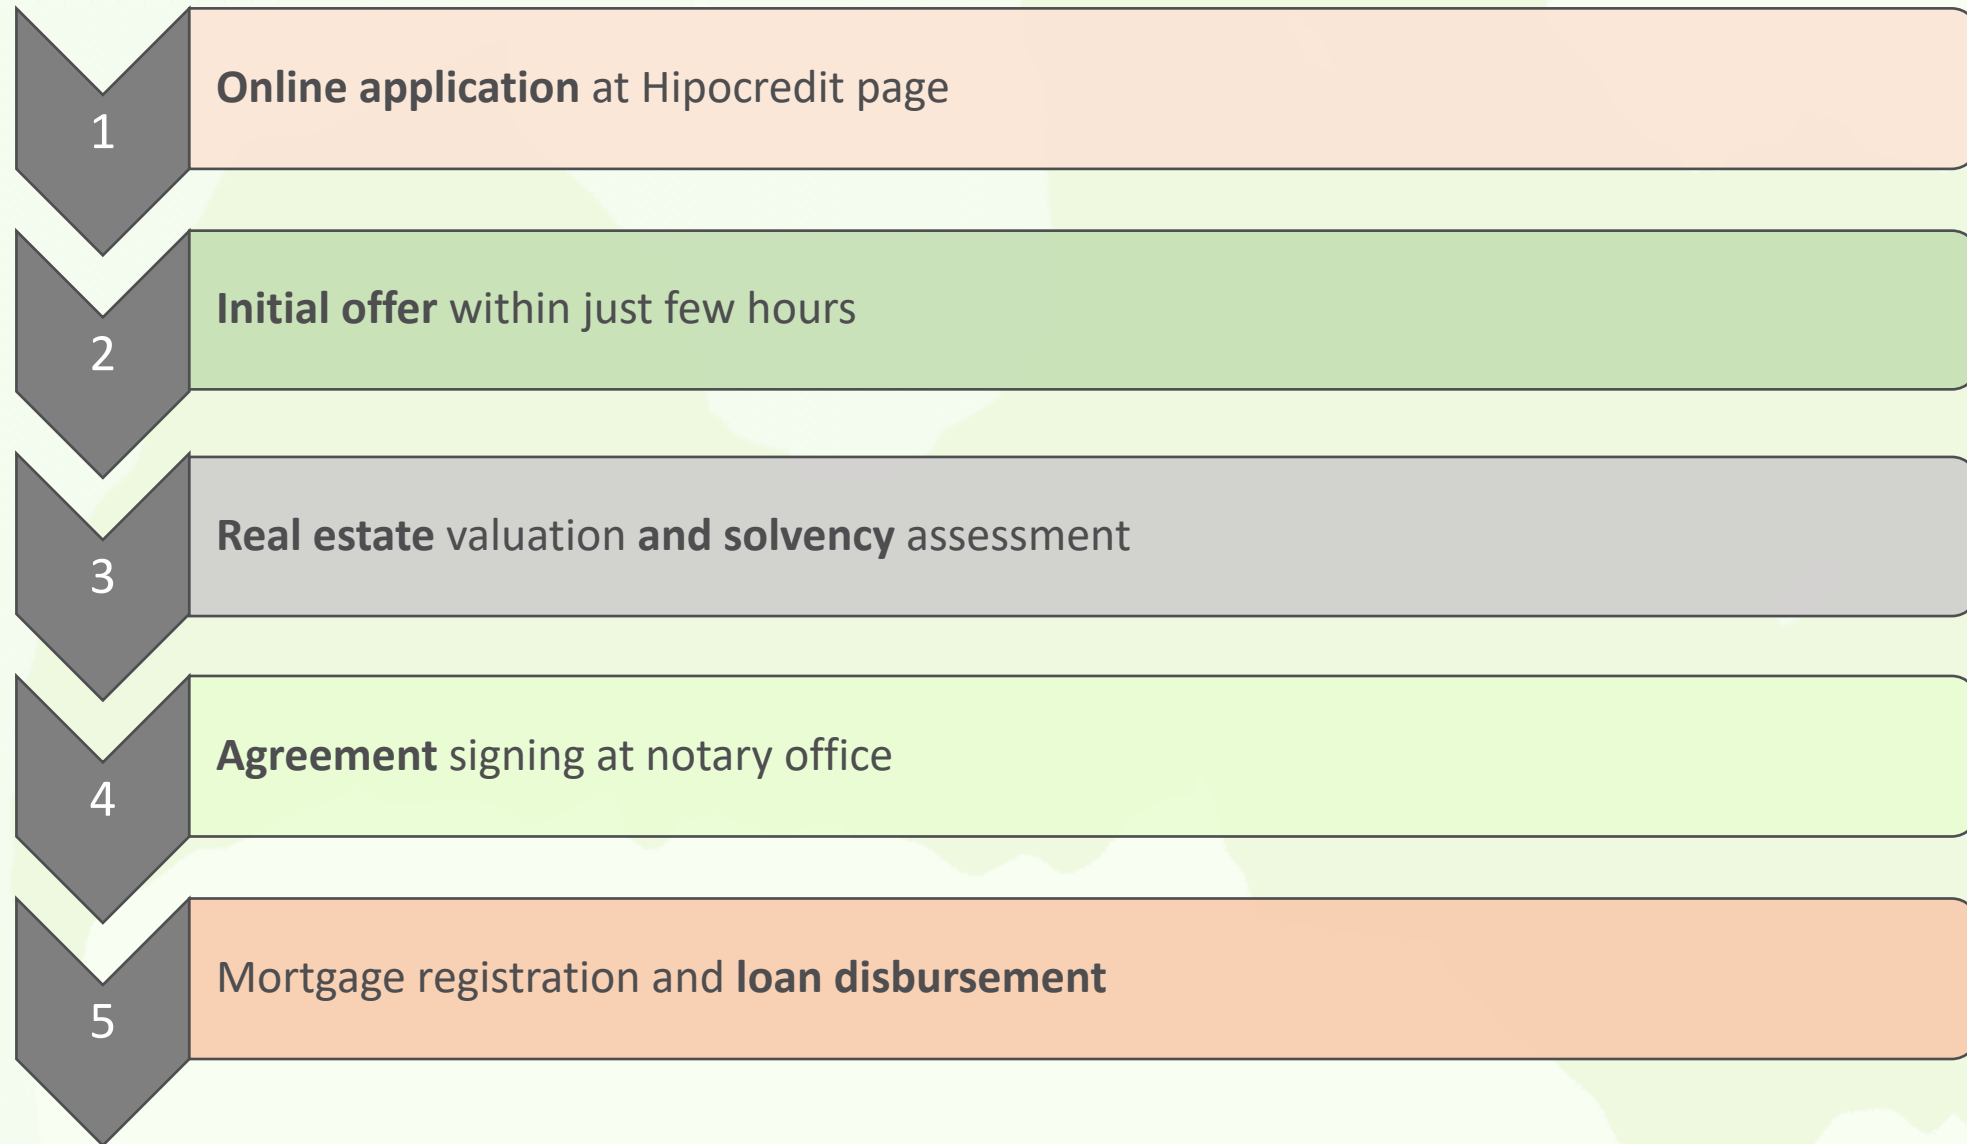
1
**Online application** at Hipocredit page

2
**Initial offer** within just few hours

3
**Real estate** valuation **and solvency** assessment

4
**Agreement** signing at notary office

5
Mortgage registration and **loan disbursement**